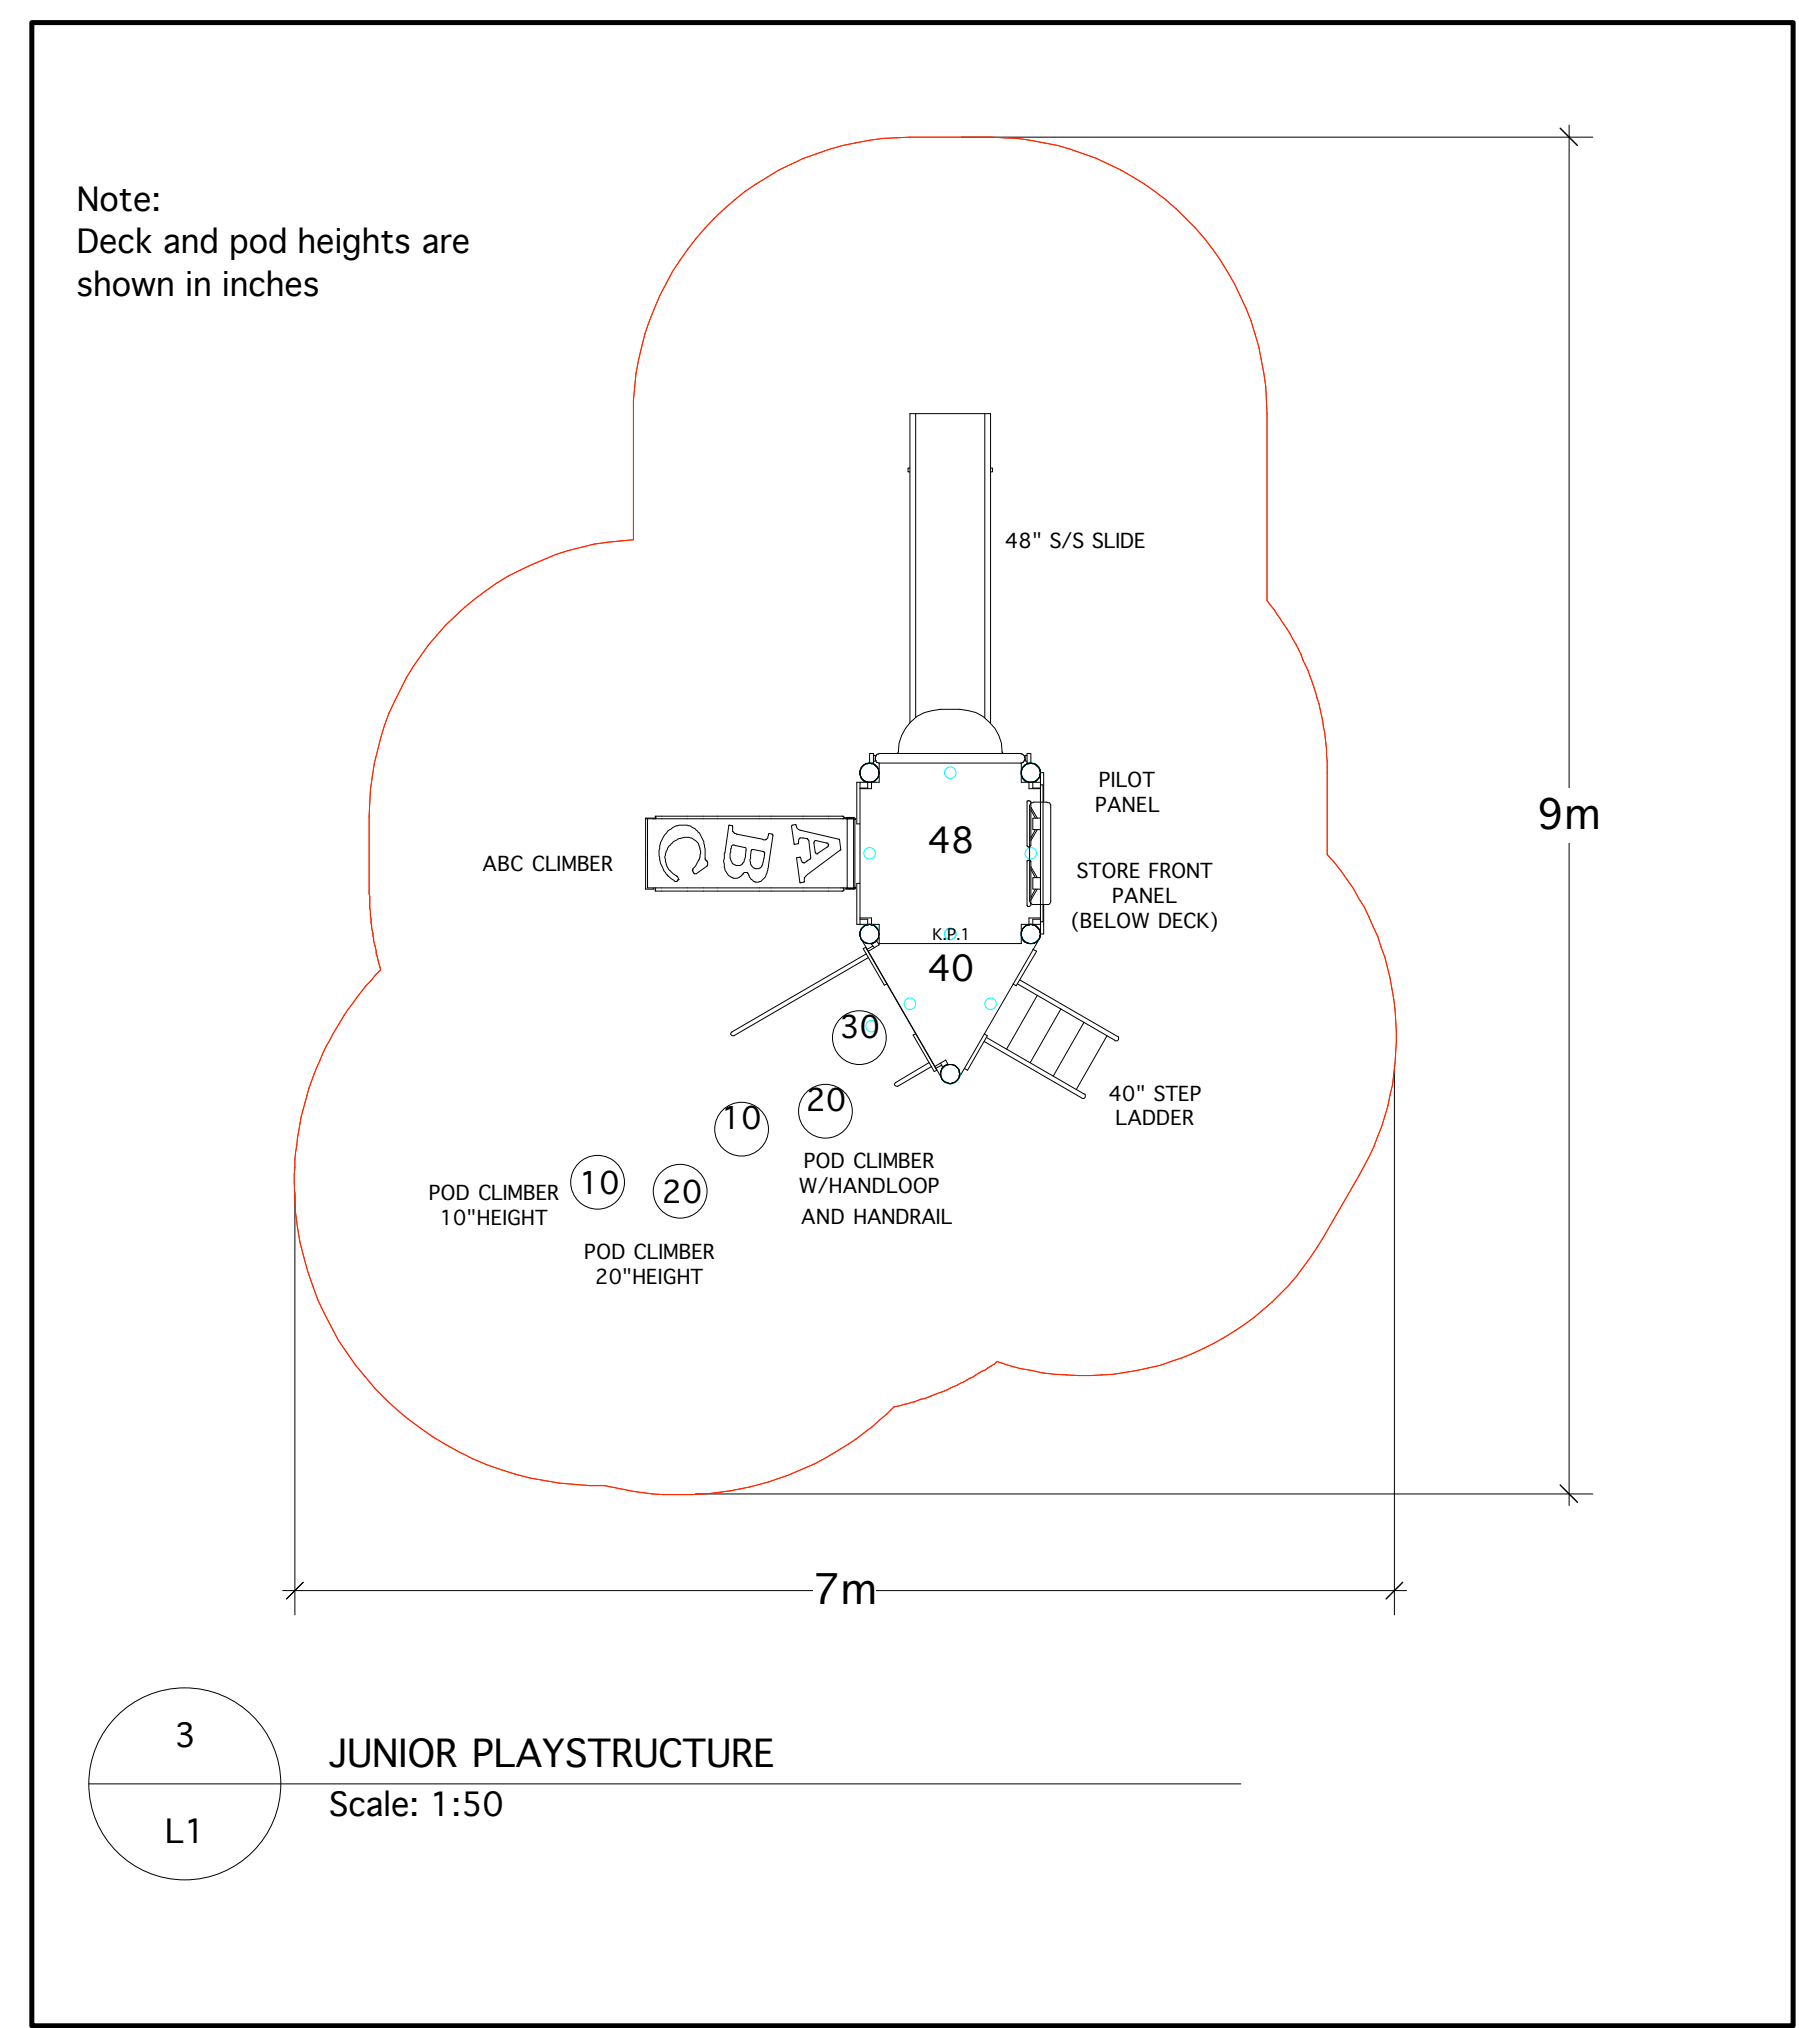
Note:
Deck and pod heights are shown in inches

48" S/S SLIDE

PILOT PANEL

48

ABC CLIMBER

C B A

STORE FRONT PANEL (BELOW DECK)

K.P.1

40

30

40" STEP LADDER

10

20

POD CLIMBER W/HANDLOOP AND HANDRAIL

POD CLIMBER 10"HEIGHT

10

20

POD CLIMBER 20"HEIGHT

9m

7m

3

L1

JUNIOR PLAYSTRUCTURE
Scale: 1:50